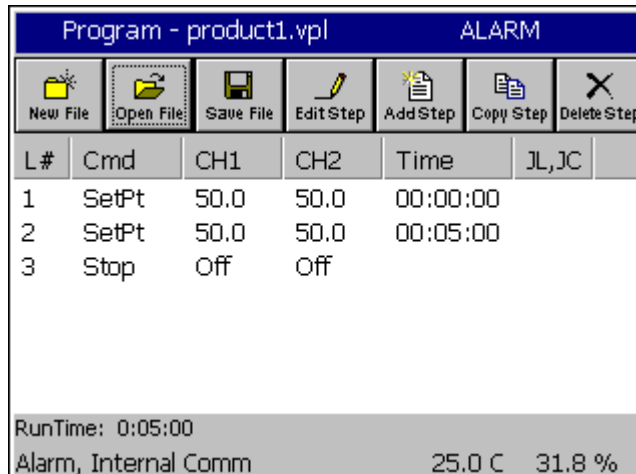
Program - product1.vpl ALARM

New File | Open File | Save File | Edit Step | Add Step | Copy Step | Delete Step

| L# | Cmd | CH1 | CH2 | Time | JL,JC |
|---|---|---|---|---|---|
| 1 | SetPt | 50.0 | 50.0 | 00:00:00 | |
| 2 | SetPt | 50.0 | 50.0 | 00:05:00 | |
| 3 | Stop | Off | Off | | |

RunTime: 0:05:00

Alarm, Internal Comm 25.0 C 31.8 %